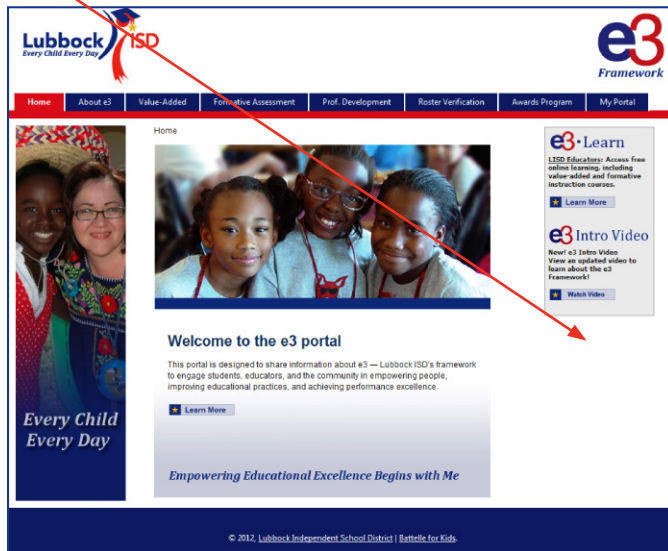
Lubbock ISD
Every Child Every Day

e3 Framework

Home | About e3 | Value-Added | Formative Assessment | Prof. Development | Roster Verification | Awards Program | My Portal

Home

Every Child Every Day

Welcome to the e3 portal

This portal is designed to share information about e3 — Lubbock ISD's framework to engage students, educators, and the community in empowering people, improving educational practices, and achieving performance excellence.

Learn More

Empowering Educational Excellence Begins with Me

e3·Learn

LISD Educators: Access free online learning, including value-added and formative instruction courses.

Learn More

e3 Intro Video

New! e3 Intro Video
View an updated video to learn about the e3 Framework!

Watch Video

© 2012, Lubbock Independent School District | Battelle for Kids.